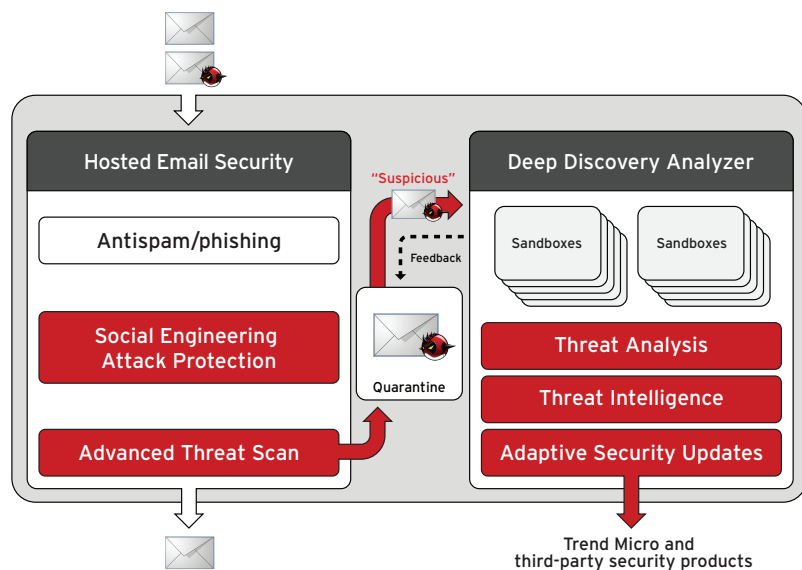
Hosted Email Security

Antispam/phishing

Social Engineering Attack Protection

Advanced Threat Scan

"Suspicious"

Feedback

Quarantine

Deep Discovery Analyzer

Sandboxes

Sandboxes

Threat Analysis

Threat Intelligence

Adaptive Security Updates

Trend Micro and third-party security products